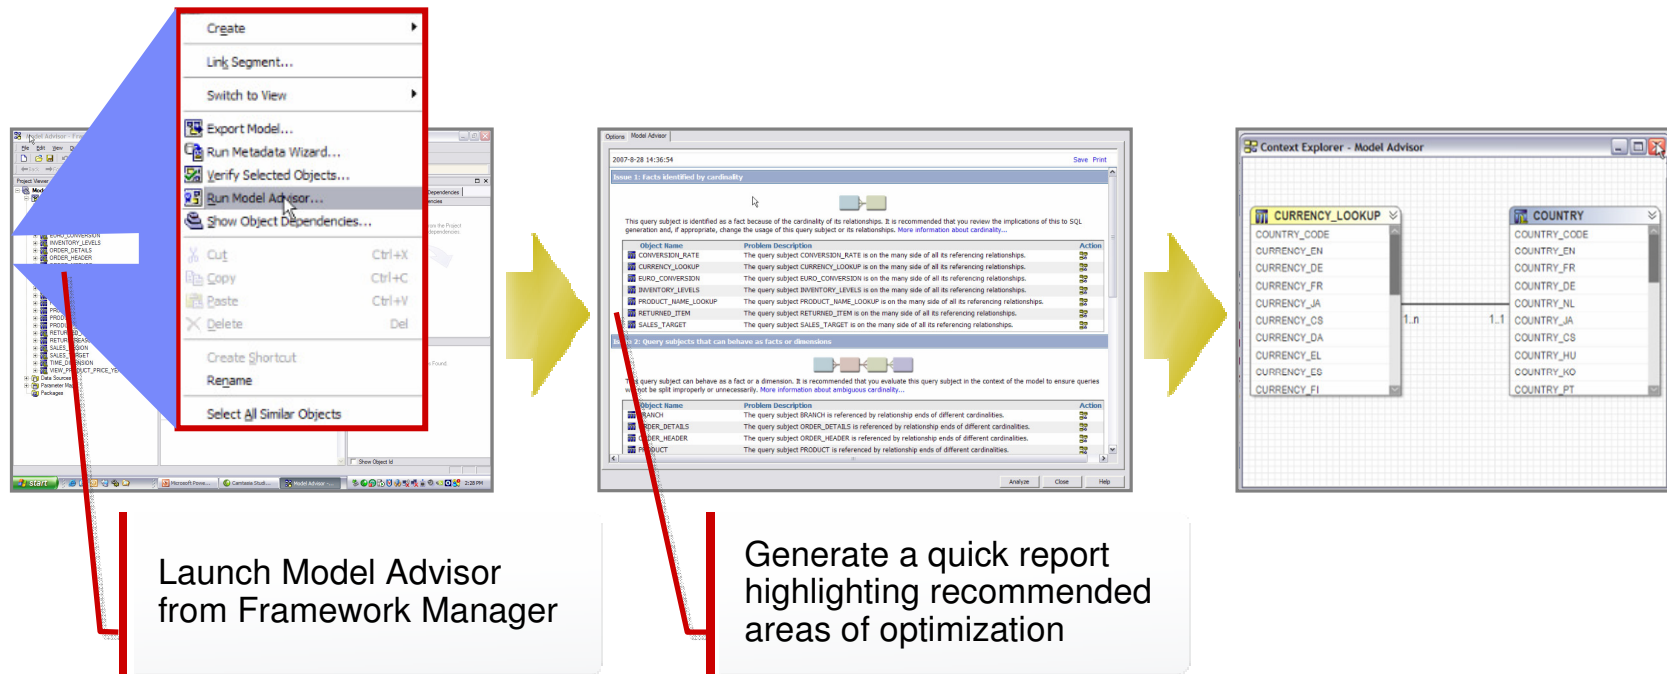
Create
Link Segment...
Switch to View
Export Model...
Run Metadata Wizard...
Verify Selected Objects...
Run Model Advisor...
Show Object Dependencies...
Cut Ctrl+X
Copy Ctrl+C
Paste Ctrl+V
Delete Del
Create Shortcut
Rename
Select All Similar Objects

2007-8-28 14:36:54
Save Print
Issue 1: Facts identified by cardinality
This query subject is identified as a fact because of the cardinality of its relationships. It is recommended that you review the implications of this to SQL generation and, if appropriate, change the usage of this query subject or its relationships. More information about cardinality...

| Object Name | Problem Description | Action |
|---|---|---|
| CONVERSION_RATE | The query subject CONVERSION_RATE is on the many side of all its referencing relationships. | |
| CURRENCY_LOOKUP | The query subject CURRENCY_LOOKUP is on the many side of all its referencing relationships. | |
| EURO_CONVERSION | The query subject EURO_CONVERSION is on the many side of all its referencing relationships. | |
| INVENTORY_LEVELS | The query subject INVENTORY_LEVELS is on the many side of all its referencing relationships. | |
| PRODUCT_NAME_LOOKUP | The query subject PRODUCT_NAME_LOOKUP is on the many side of all its referencing relationships. | |
| RETURNED_ITEM | The query subject RETURNED_ITEM is on the many side of all its referencing relationships. | |
| SALES_TARGET | The query subject SALES_TARGET is on the many side of all its referencing relationships. | |

Issue 2: Query subjects that can behave as facts or dimensions
This query subject can behave as a fact or a dimension. It is recommended that you evaluate this query subject in the context of the model to ensure queries will not be split improperly or unnecessarily. More information about ambiguous cardinality...

| Object Name | Problem Description | Action |
|---|---|---|
| BRANCH | The query subject BRANCH is referenced by relationship ends of different cardinalities. | |
| ORDER_DETAILS | The query subject ORDER_DETAILS is referenced by relationship ends of different cardinalities. | |
| ORDER_HEADER | The query subject ORDER_HEADER is referenced by relationship ends of different cardinalities. | |
| PRODUCT | The query subject PRODUCT is referenced by relationship ends of different cardinalities. | |

Analyze Close Help

Context Explorer - Model Advisor
CURRENCY_LOOKUP
COUNTRY_CODE
CURRENCY_EN
CURRENCY_DE
CURRENCY_FR
CURRENCY_JA
CURRENCY_CS
CURRENCY_DA
CURRENCY_EL
CURRENCY_ES
CURRENCY_FI
1..n
1..1
COUNTRY
COUNTRY_CODE
COUNTRY_EN
COUNTRY_FR
COUNTRY_DE
COUNTRY_NL
COUNTRY_JA
COUNTRY_CS
COUNTRY_HU
COUNTRY_KO
COUNTRY_PT

Launch Model Advisor from Framework Manager

Generate a quick report highlighting recommended areas of optimization